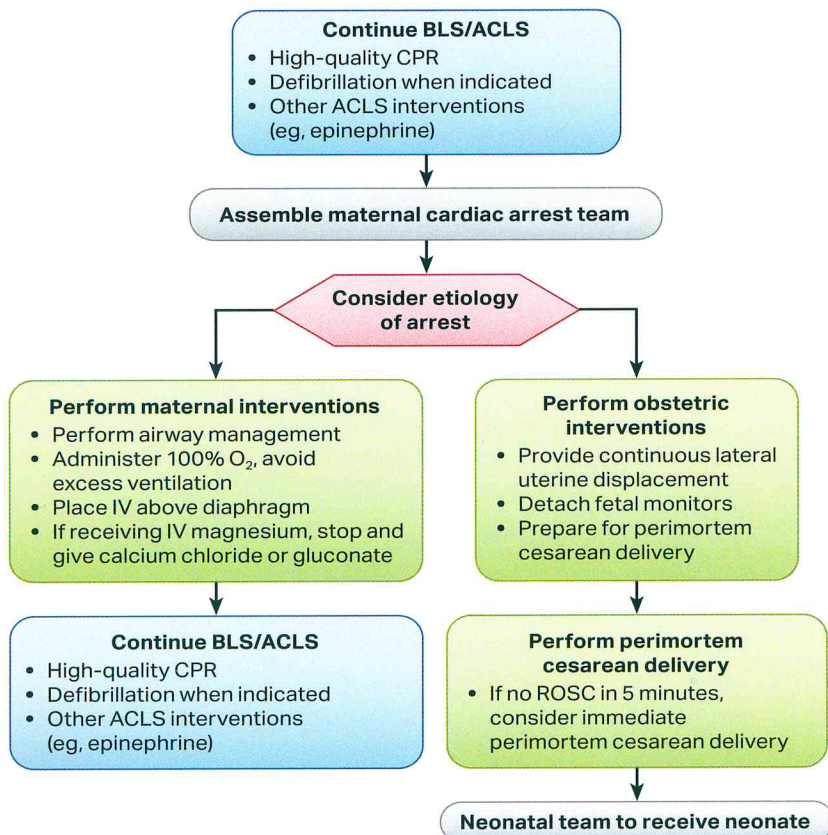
Continue BLS/ACLS
• High-quality CPR
• Defibrillation when indicated
• Other ACLS interventions (eg, epinephrine)

Assemble maternal cardiac arrest team

Consider etiology of arrest

Perform maternal interventions
• Perform airway management
• Administer 100% $O_2$, avoid excess ventilation
• Place IV above diaphragm
• If receiving IV magnesium, stop and give calcium chloride or gluconate

Continue BLS/ACLS
• High-quality CPR
• Defibrillation when indicated
• Other ACLS interventions (eg, epinephrine)

Perform obstetric interventions
• Provide continuous lateral uterine displacement
• Detach fetal monitors
• Prepare for perimortem cesarean delivery

Perform perimortem cesarean delivery
• If no ROSC in 5 minutes, consider immediate perimortem cesarean delivery

Neonatal team to receive neonate